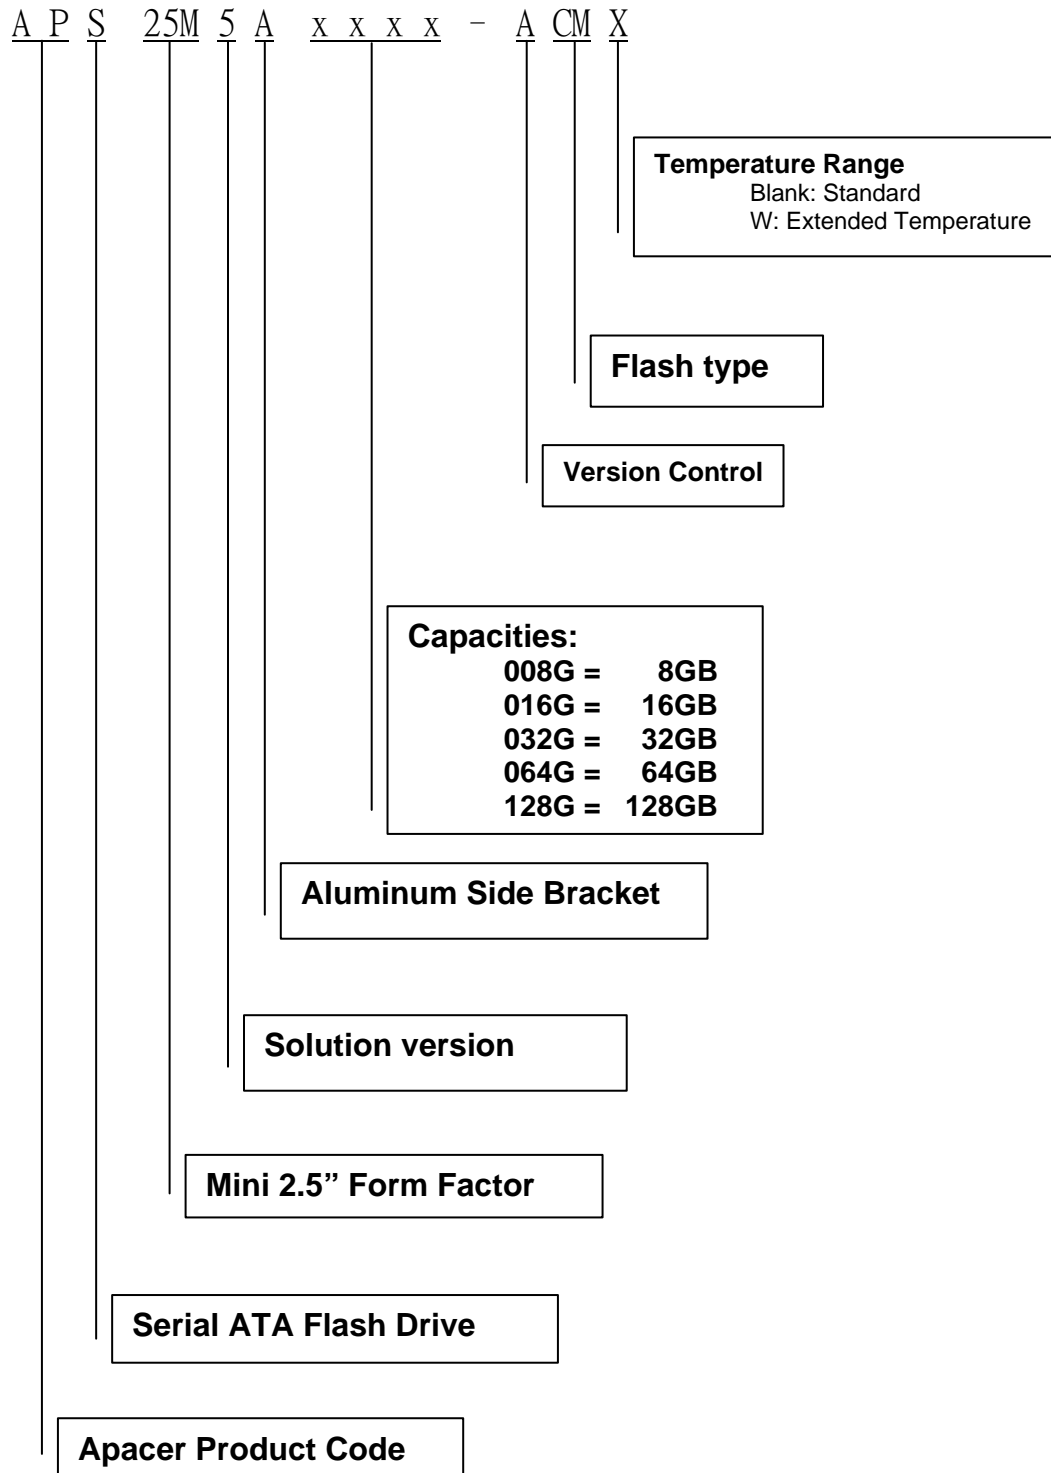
A P S 25M 5 A x x x x – A CM X

Temperature Range
Blank: Standard
W: Extended Temperature

Flash type

Version Control

Capacities:
008G = 8GB
016G = 16GB
032G = 32GB
064G = 64GB
128G = 128GB

Aluminum Side Bracket

Solution version

Mini 2.5” Form Factor

Serial ATA Flash Drive

Apacer Product Code